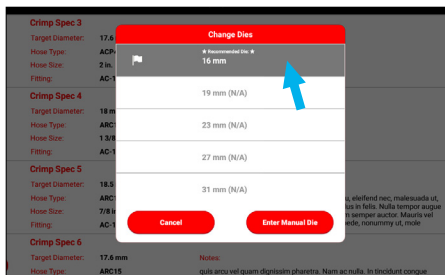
Crimp Spec 3
Target Diameter: 17.6
Hose Type: ACP-
Hose Size: 2 in.
Fitting: AC-1

Crimp Spec 4
Target Diameter: 18 m
Hose Type: ARC1
Hose Size: 1 3/8
Fitting: AC-1

Crimp Spec 5
Target Diameter: 18.5
Hose Type: ARC1
Hose Size: 7/8 in
Fitting: AC-1

Crimp Spec 6
Target Diameter: 17.6 mm
Hose Type: ARC15

Change Dies
★ Recommended Die ★
16 mm
19 mm (N/A)
23 mm (N/A)
27 mm (N/A)
31 mm (N/A)
Cancel
Enter Manual Die

s, eleifend nec, malesuada ut, . Nulla tempor augue n semper auctor. Mauris vel ede, nonummy ut, mole

Notes:
quis arcu vel quam dignissim pharetra. Nam ac nulla. In tincidunt conque